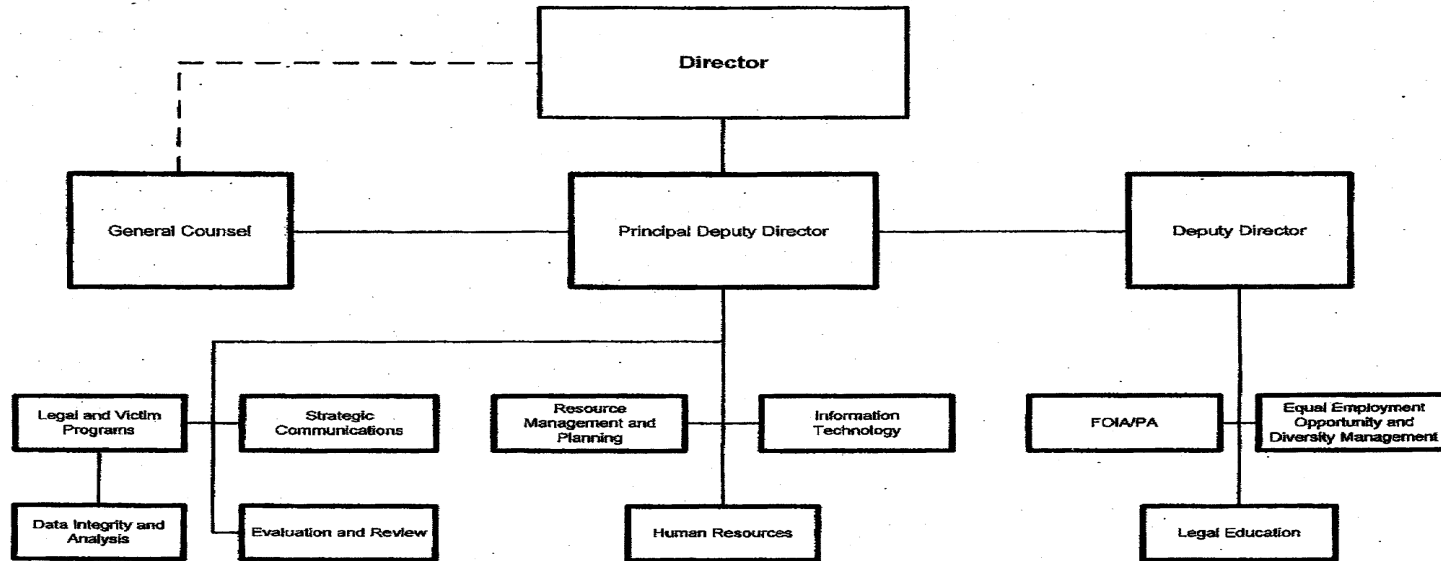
Director

General Counsel

Principal Deputy Director

Deputy Director

Legal and Victim Programs

Strategic Communications

Resource Management and Planning

Information Technology

FOIA/PA

Equal Employment Opportunity and Diversity Management

Data Integrity and Analysis

Evaluation and Review

Human Resources

Legal Education